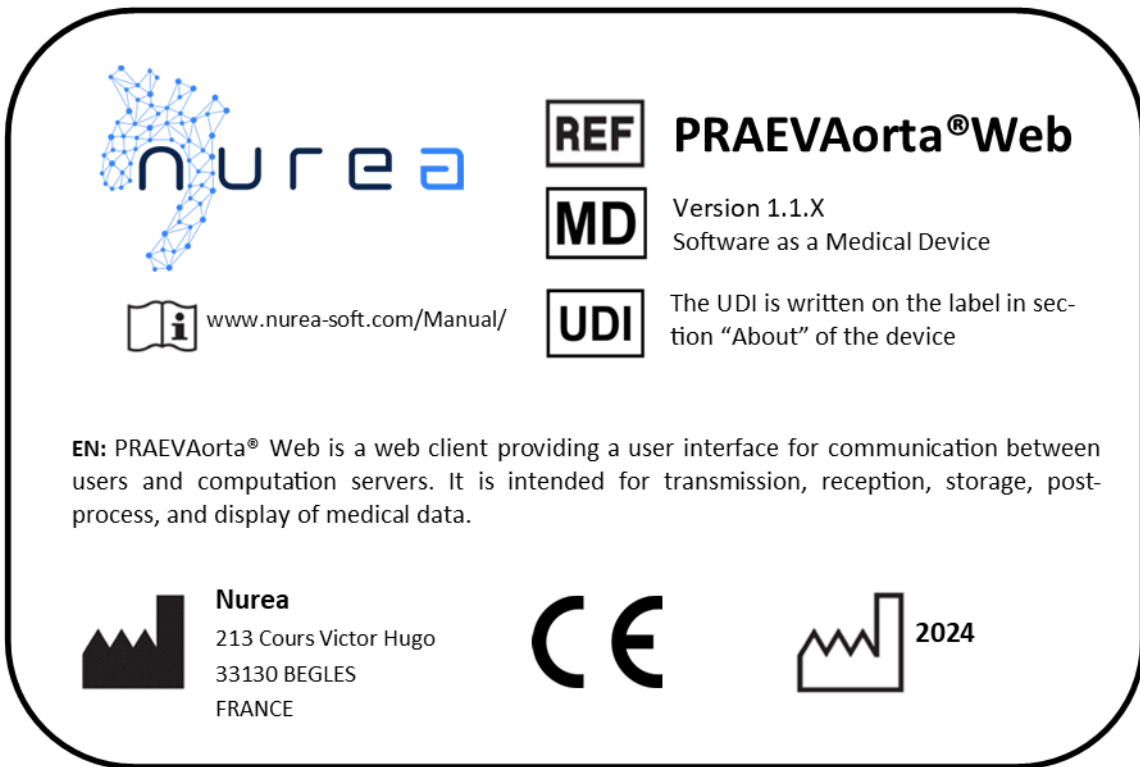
nurea

REF PRAEVAorta®Web

MD Version 1.1.X
Software as a Medical Device

www.nurea-soft.com/Manual/

UDI The UDI is written on the label in section “About” of the device

EN: PRAEVAorta® Web is a web client providing a user interface for communication between users and computation servers. It is intended for transmission, reception, storage, post-process, and display of medical data.

Nurea
213 Cours Victor Hugo
33130 BEGLES
FRANCE

CE

2024